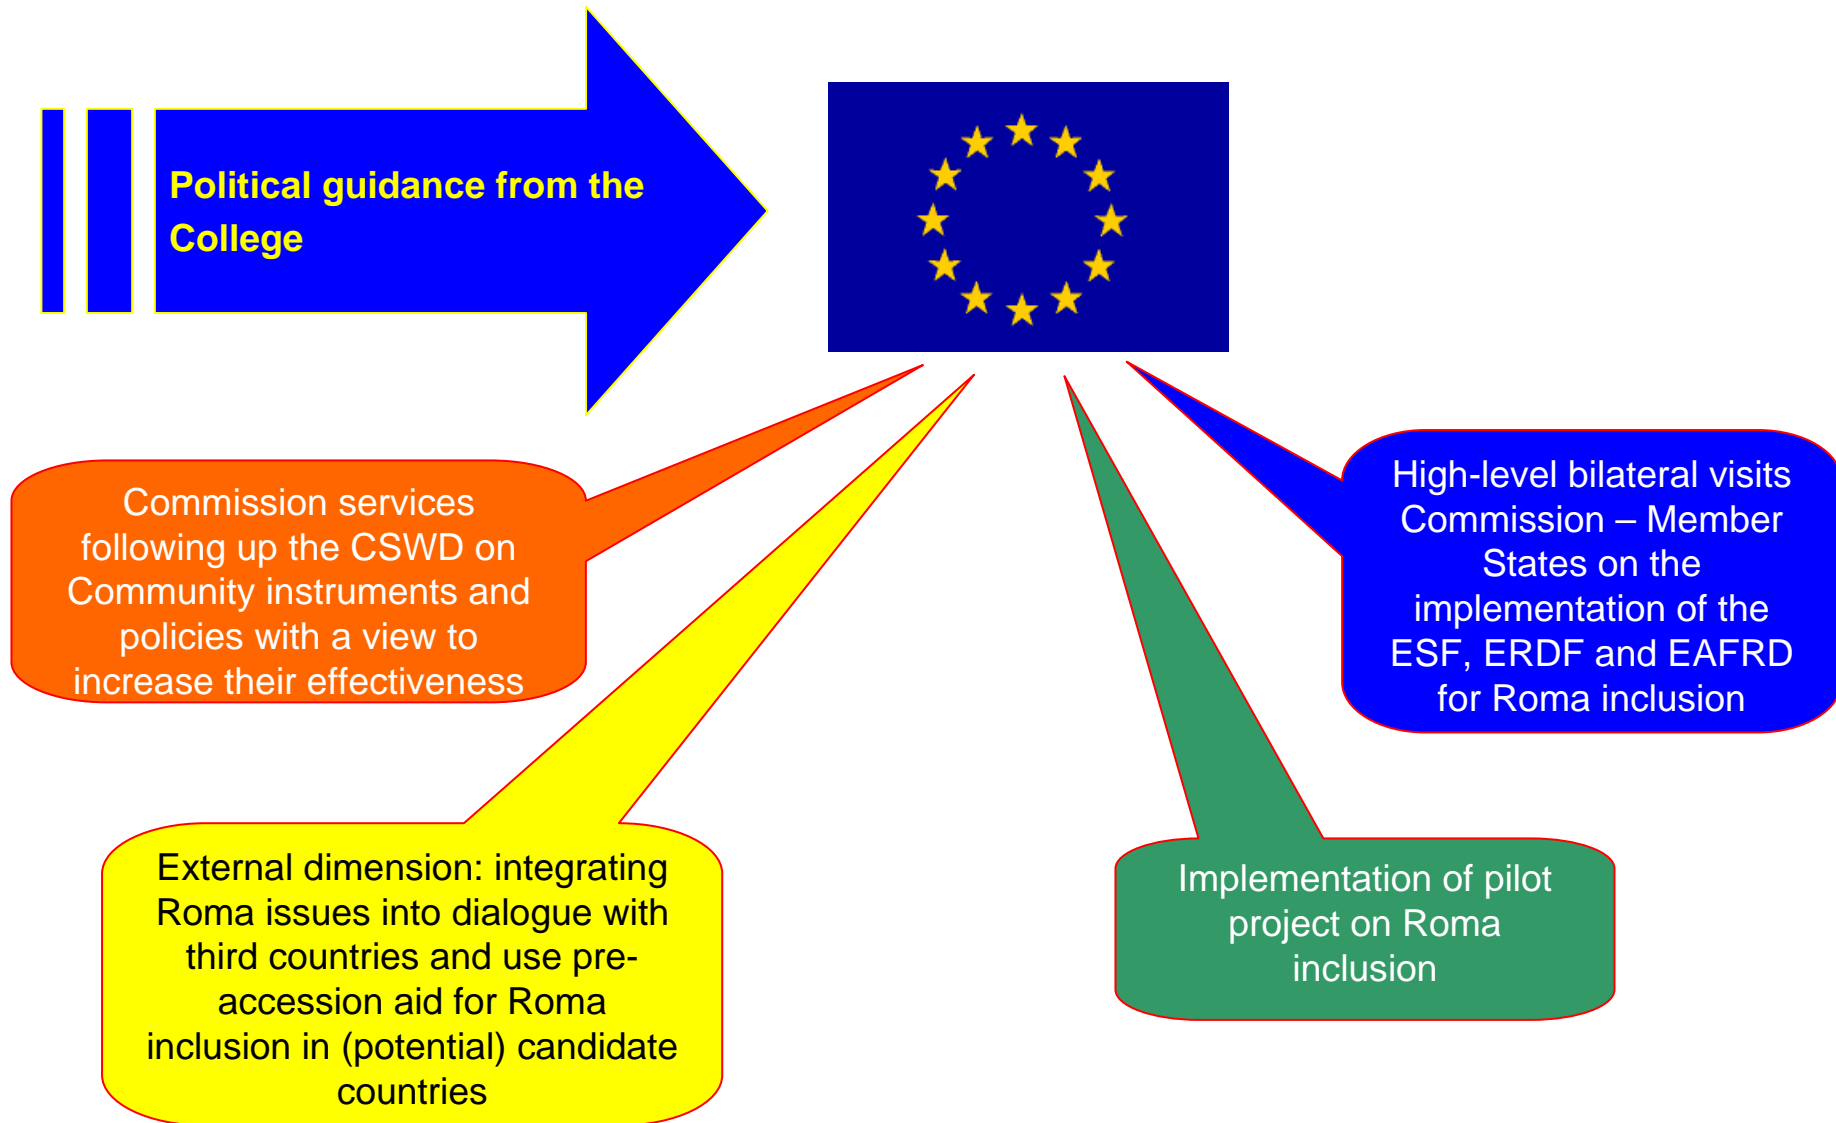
Political guidance from the College

Commission services following up the CSWD on Community instruments and policies with a view to increase their effectiveness

High-level bilateral visits Commission – Member States on the implementation of the ESF, ERDF and EAFRD for Roma inclusion

External dimension: integrating Roma issues into dialogue with third countries and use pre-accession aid for Roma inclusion in (potential) candidate countries

Implementation of pilot project on Roma inclusion